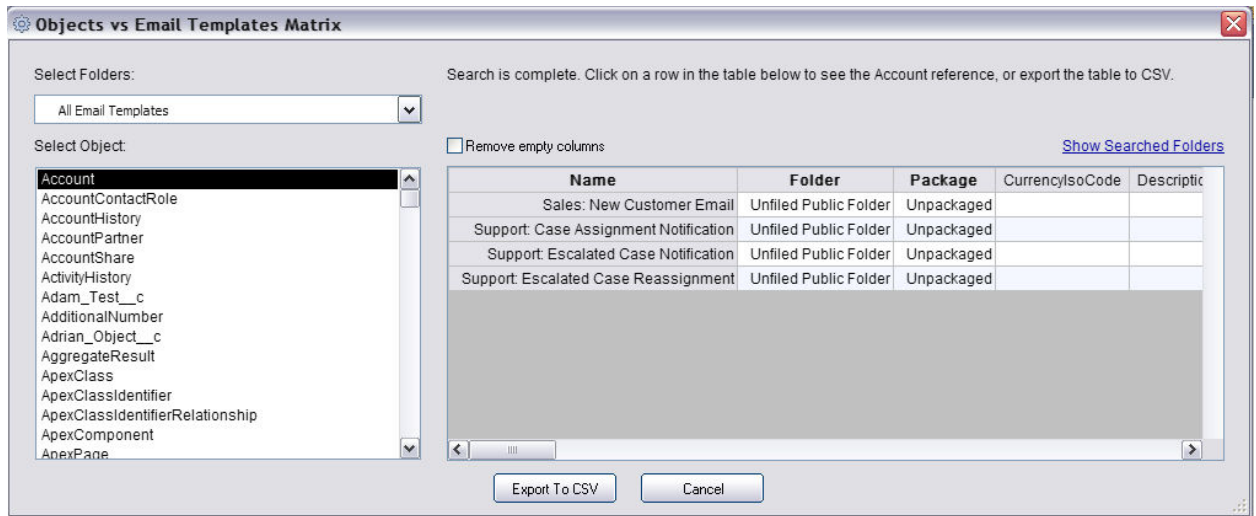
Objects vs Email Templates Matrix

Select Folders:

All Email Templates

Select Object:

Account
AccountContactRole
AccountHistory
AccountPartner
AccountShare
ActivityHistory
Adam_Test__c
AdditionalNumber
Adrian_Object__c
AggregateResult
ApexClass
ApexClassIdentifier
ApexClassIdentifierRelationship
ApexComponent
ApexPage

Search is complete. Click on a row in the table below to see the Account reference, or export the table to CSV.

Remove empty columns

Show Searched Folders

| Name | Folder | Package | CurrencyIsoCode | Descriptic |
|---|---|---|---|---|
| Sales: New Customer Email | Unfiled Public Folder | Unpackaged | | |
| Support: Case Assignment Notification | Unfiled Public Folder | Unpackaged | | |
| Support: Escalated Case Notification | Unfiled Public Folder | Unpackaged | | |
| Support: Escalated Case Reassignment | Unfiled Public Folder | Unpackaged | | |

Export To CSV

Cancel